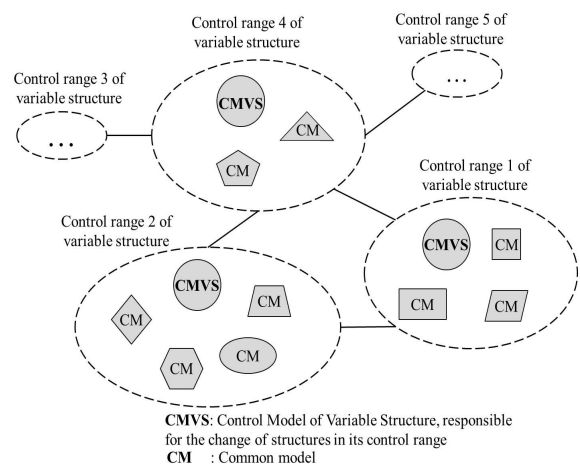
Control range 4 of variable structure

Control range 5 of variable structure

Control range 3 of variable structure

...

CMVS

CM

CM

...

Control range 1 of variable structure

Control range 2 of variable structure

CMVS

CM

CM

CM

CMVS

CM

CM

CM

CM

**CMVS**: Control Model of Variable Structure, responsible for the change of structures in its control range
**CM** : Common model